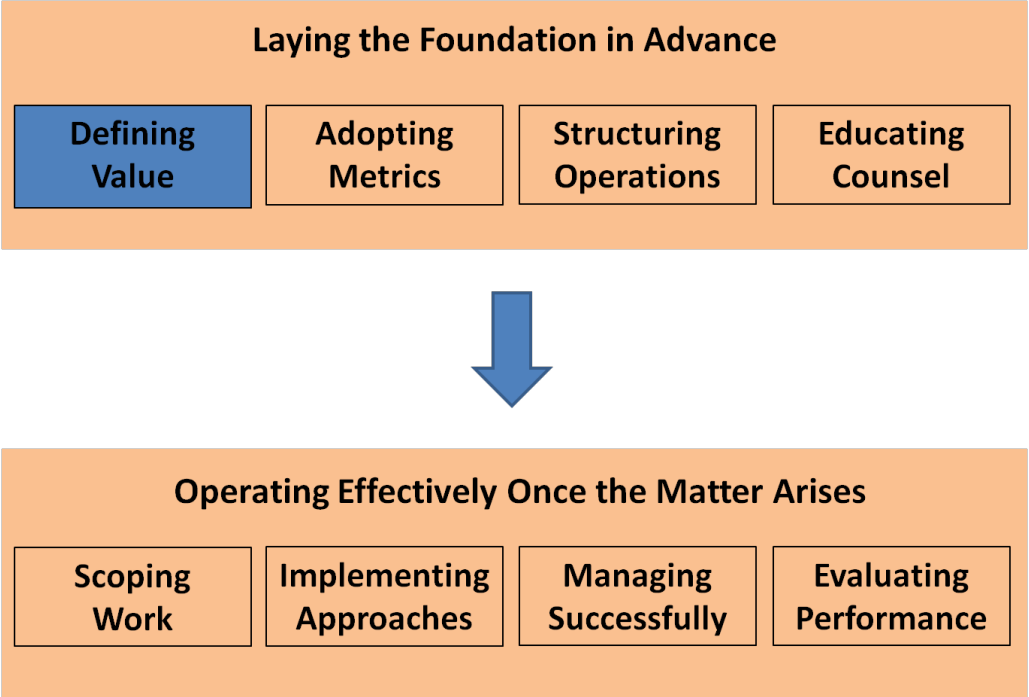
Laying the Foundation in Advance

Defining Value

Adopting Metrics

Structuring Operations

Educating Counsel

Operating Effectively Once the Matter Arises

Scoping Work

Implementing Approaches

Managing Successfully

Evaluating Performance